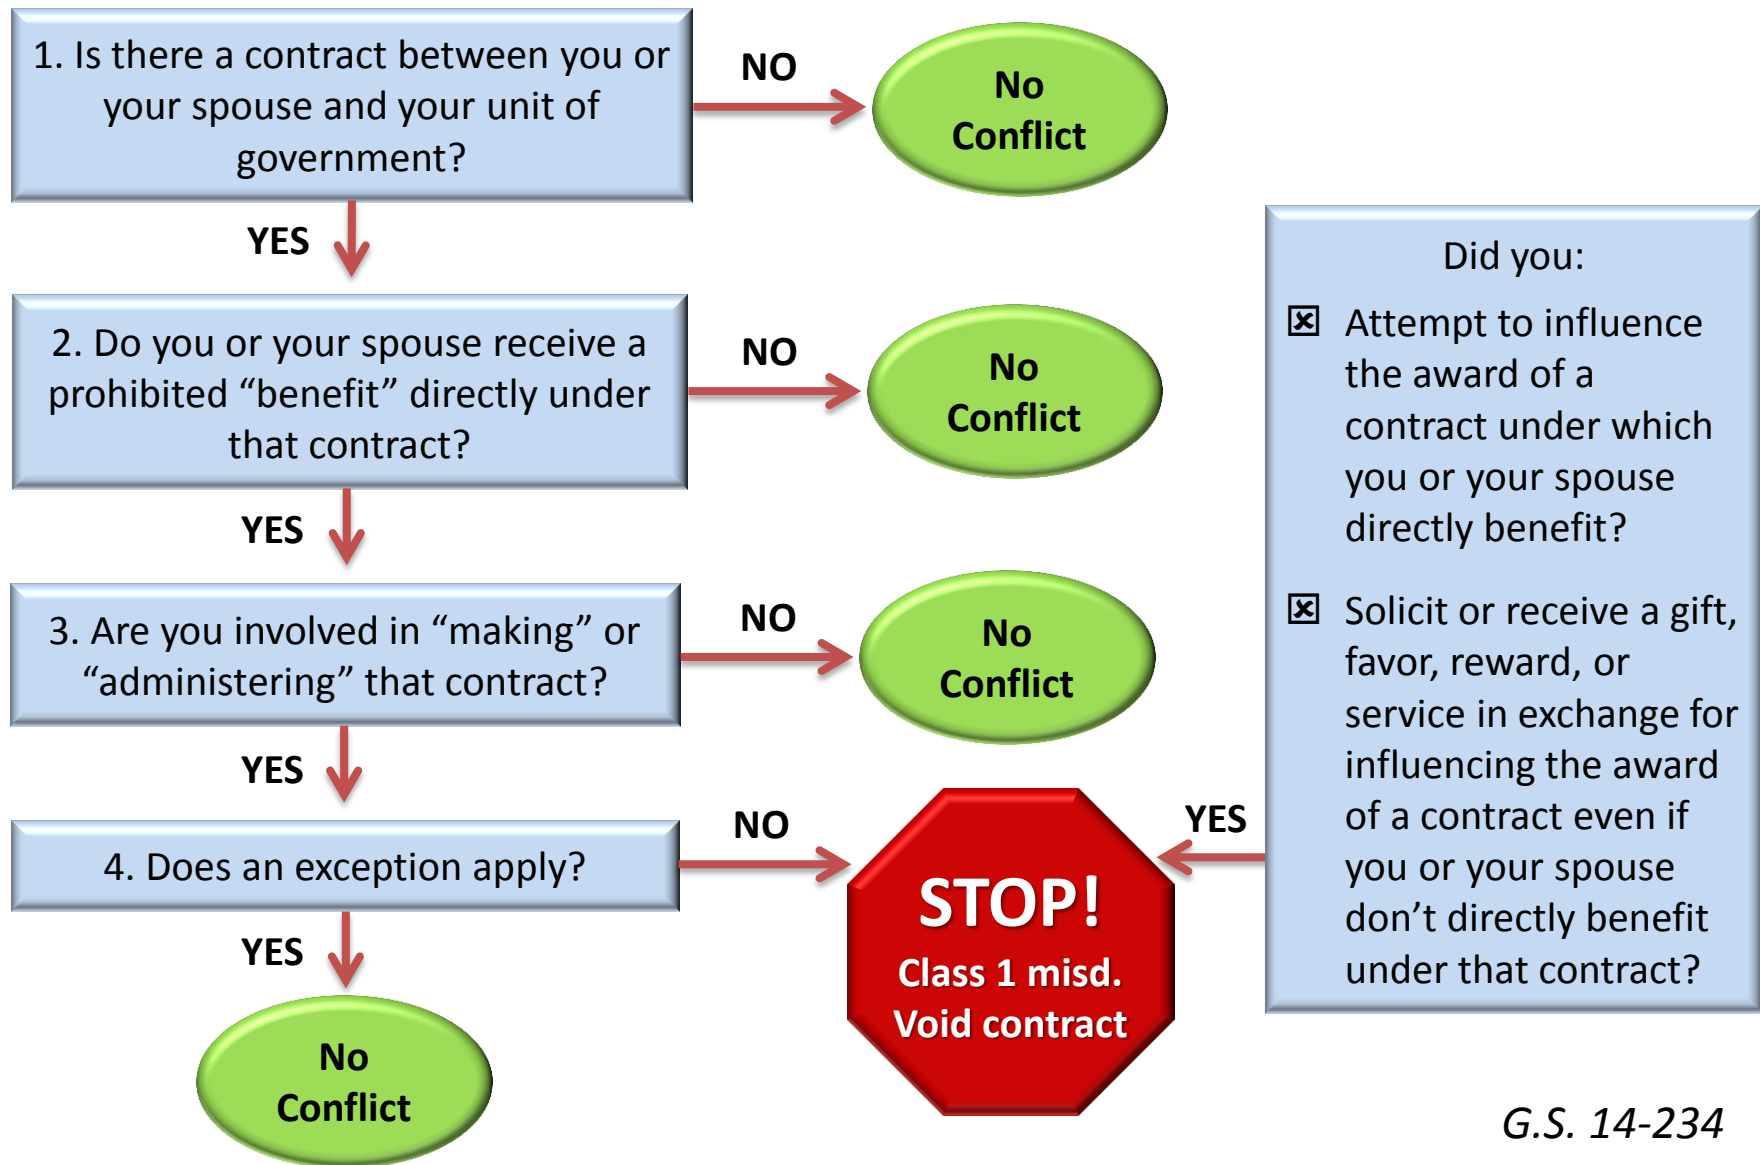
1. Is there a contract between you or your spouse and your unit of government?

NO

No Conflict

YES

2. Do you or your spouse receive a prohibited “benefit” directly under that contract?

NO

No Conflict

YES

3. Are you involved in “making” or “administering” that contract?

NO

No Conflict

YES

4. Does an exception apply?

NO

STOP!
Class 1 misd.
Void contract

YES

No Conflict

Did you:

☒ Attempt to influence the award of a contract under which you or your spouse directly benefit?

☒ Solicit or receive a gift, favor, reward, or service in exchange for influencing the award of a contract even if you or your spouse don’t directly benefit under that contract?

YES

G.S. 14-234